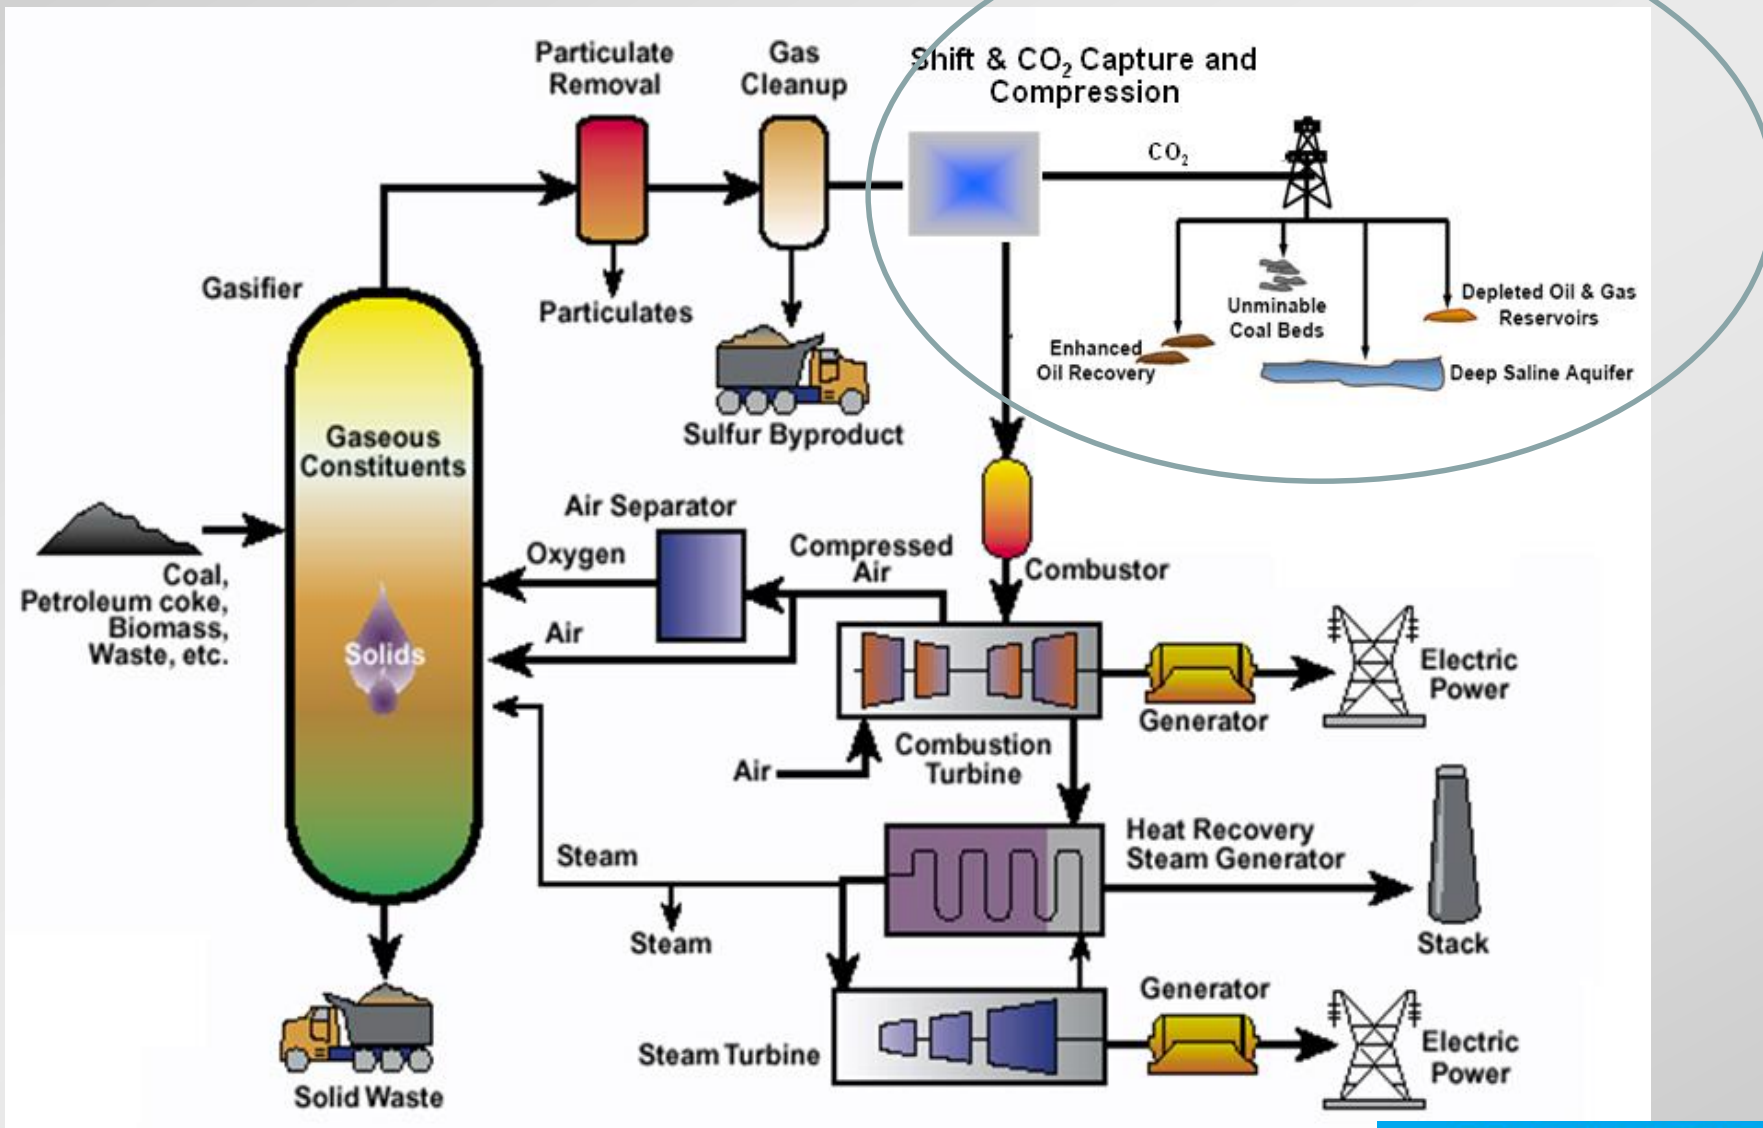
Particulate Removal

Gas Cleanup

Shift & $CO_2$ Capture and Compression

$CO_2$

Gasifier

Particulates

Unminable Coal Beds

Depleted Oil & Gas Reservoirs

Enhanced Oil Recovery

Deep Saline Aquifer

Sulfur Byproduct

Gaseous Constituents

Air Separator

Oxygen

Compressed Air

Combustor

Coal, Petroleum coke, Biomass, Waste, etc.

Solids

Air

Electric Power

Generator

Air

Combustion Turbine

Heat Recovery Steam Generator

Steam

Steam

Stack

Generator

Steam Turbine

Electric Power

Solid Waste